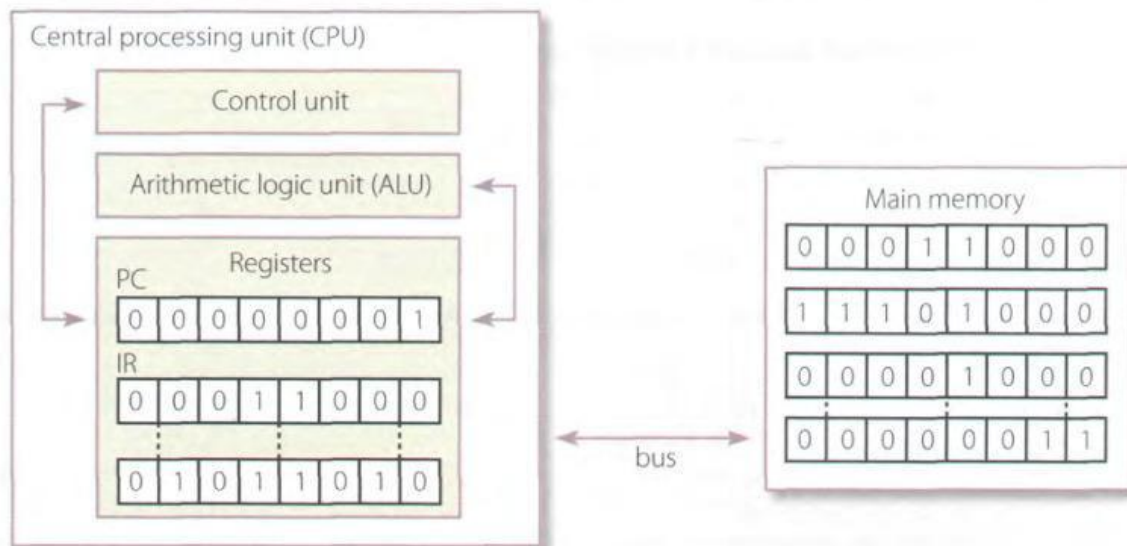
Central processing unit (CPU)

Control unit

Arithmetic logic unit (ALU)

Registers

PC

| 0 | 0 | 0 | 0 | 0 | 0 | 0 | 1 |
|---|---|---|---|---|---|---|---|

IR

| 0 | 0 | 0 | 1 | 1 | 0 | 0 | 0 |
|---|---|---|---|---|---|---|---|

| 0 | 1 | 0 | 1 | 1 | 0 | 1 | 0 |
|---|---|---|---|---|---|---|---|

bus

Main memory

| 0 | 0 | 0 | 1 | 1 | 0 | 0 | 0 |
|---|---|---|---|---|---|---|---|
| 1 | 1 | 1 | 0 | 1 | 0 | 0 | 0 |
| 0 | 0 | 0 | 0 | 1 | 0 | 0 | 0 |
| 0 | 0 | 0 | 0 | 0 | 0 | 1 | 1 |